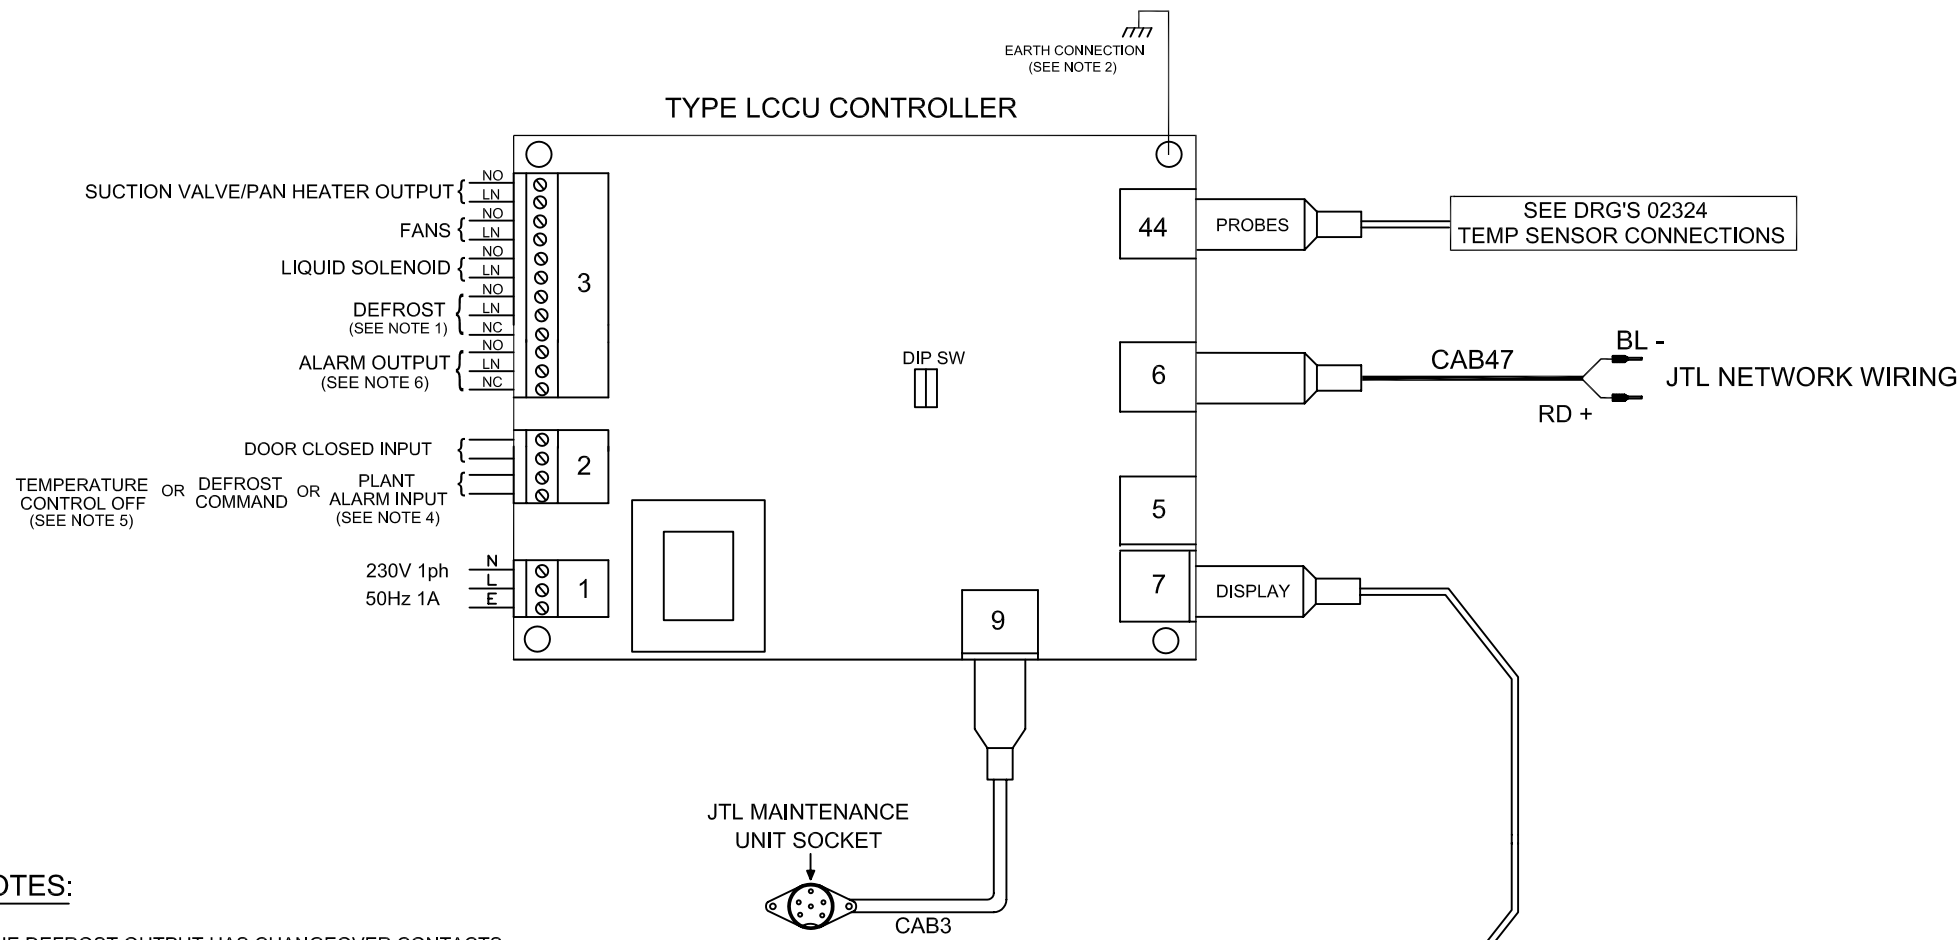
EARTH CONNECTION
(SEE NOTE 2)

TYPE LCCU CONTROLLER

SUCTION VALVE/PAN HEATER OUTPUT
NO
LN
FANS
NO
LN
LIQUID SOLENOID
NO
LN
DEFROST
(SEE NOTE 1)
NO
LN
NC
ALARM OUTPUT
(SEE NOTE 6)
NO
LN
NC

3

DOOR CLOSED INPUT

TEMPERATURE CONTROL OFF
(SEE NOTE 5)
OR
DEFROST COMMAND
OR
PLANT ALARM INPUT
(SEE NOTE 4)

2

230V 1ph
50Hz 1A
N
L
E

1

DIP SW

44
PROBES
SEE DRG'S 02324
TEMP SENSOR CONNECTIONS

6
CAB47
BL -
RD +
JTL NETWORK WIRING

5

7
DISPLAY

9

JTL MAINTENANCE
UNIT SOCKET

CAB3

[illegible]OTES:

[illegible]E DEFROST OUTPUT HAS CHANGEOVER CONTACTS